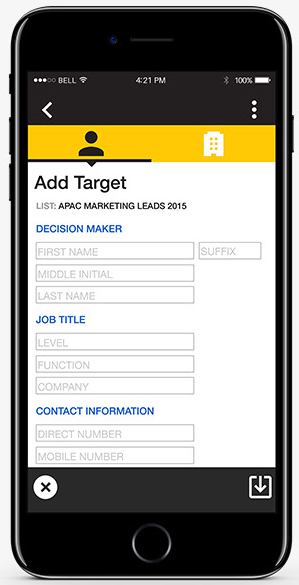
BELL 4:21 PM 100%

Add Target

LIST: APAC MARKETING LEADS 2015

DECISION MAKER

FIRST NAME SUFFIX

MIDDLE INITIAL

LAST NAME

JOB TITLE

LEVEL

FUNCTION

COMPANY

CONTACT INFORMATION

DIRECT NUMBER

MOBILE NUMBER